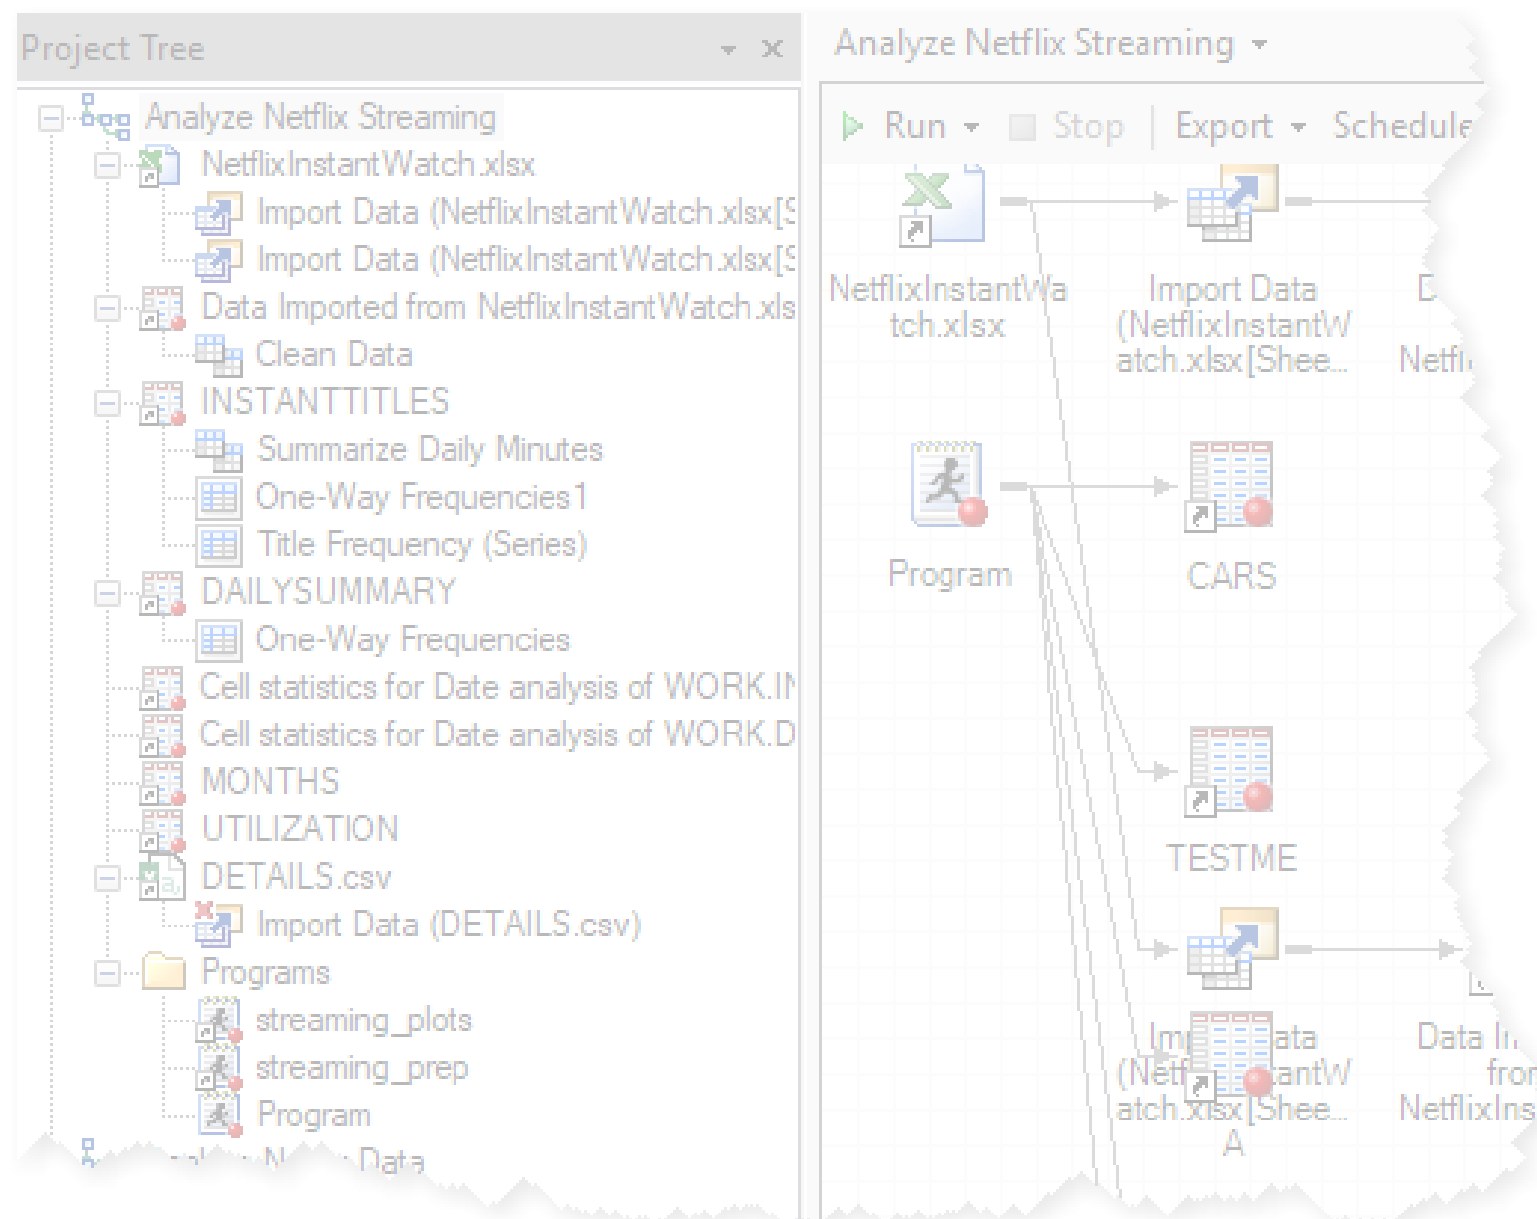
Project Tree

Analyze Netflix Streaming
NetflixInstantWatch.xlsx
Import Data (NetflixInstantWatch.xlsx[S
Import Data (NetflixInstantWatch.xlsx[S
Data Imported from NetflixInstantWatch.xls
Clean Data
INSTANTTITLES
Summarize Daily Minutes
One-Way Frequencies1
Title Frequency (Series)
DAILYSUMMARY
One-Way Frequencies
Cell statistics for Date analysis of WORK.I
Cell statistics for Date analysis of WORK.D
MONTHS
UTILIZATION
DETAILS.csv
Import Data (DETAILS.csv)
Programs
streaming_plots
streaming_prep
Program
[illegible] Data

Analyze Netflix Streaming

Run Stop Export Schedule

NetflixInstantWatch.xlsx

Import Data (NetflixInstantWatch.xlsx[Shee...

D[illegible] Netfl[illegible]

Program

CARS

TESTME

Im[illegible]ata (Netf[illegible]antW atch.xlsx[Shee... A

Data I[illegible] fro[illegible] NetflixIns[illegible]